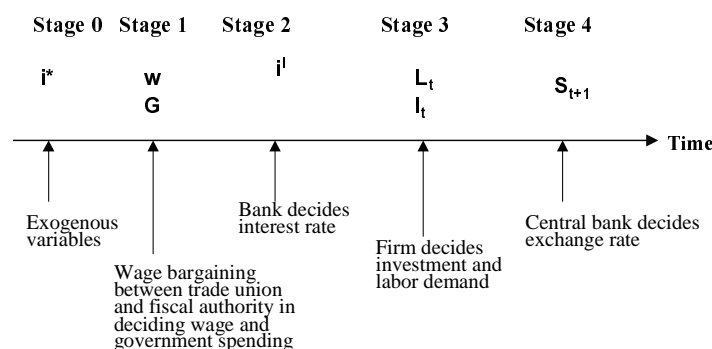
Stage 0 Stage 1 Stage 2 Stage 3 Stage 4

$i^*$

w
G

$i^l$

$L_t$
$I_t$

$S_{t+1}$

Time

Exogenous variables

Wage bargaining between trade union and fiscal authority in deciding wage and government spending

Bank decides interest rate

Firm decides investment and labor demand

Central bank decides exchange rate